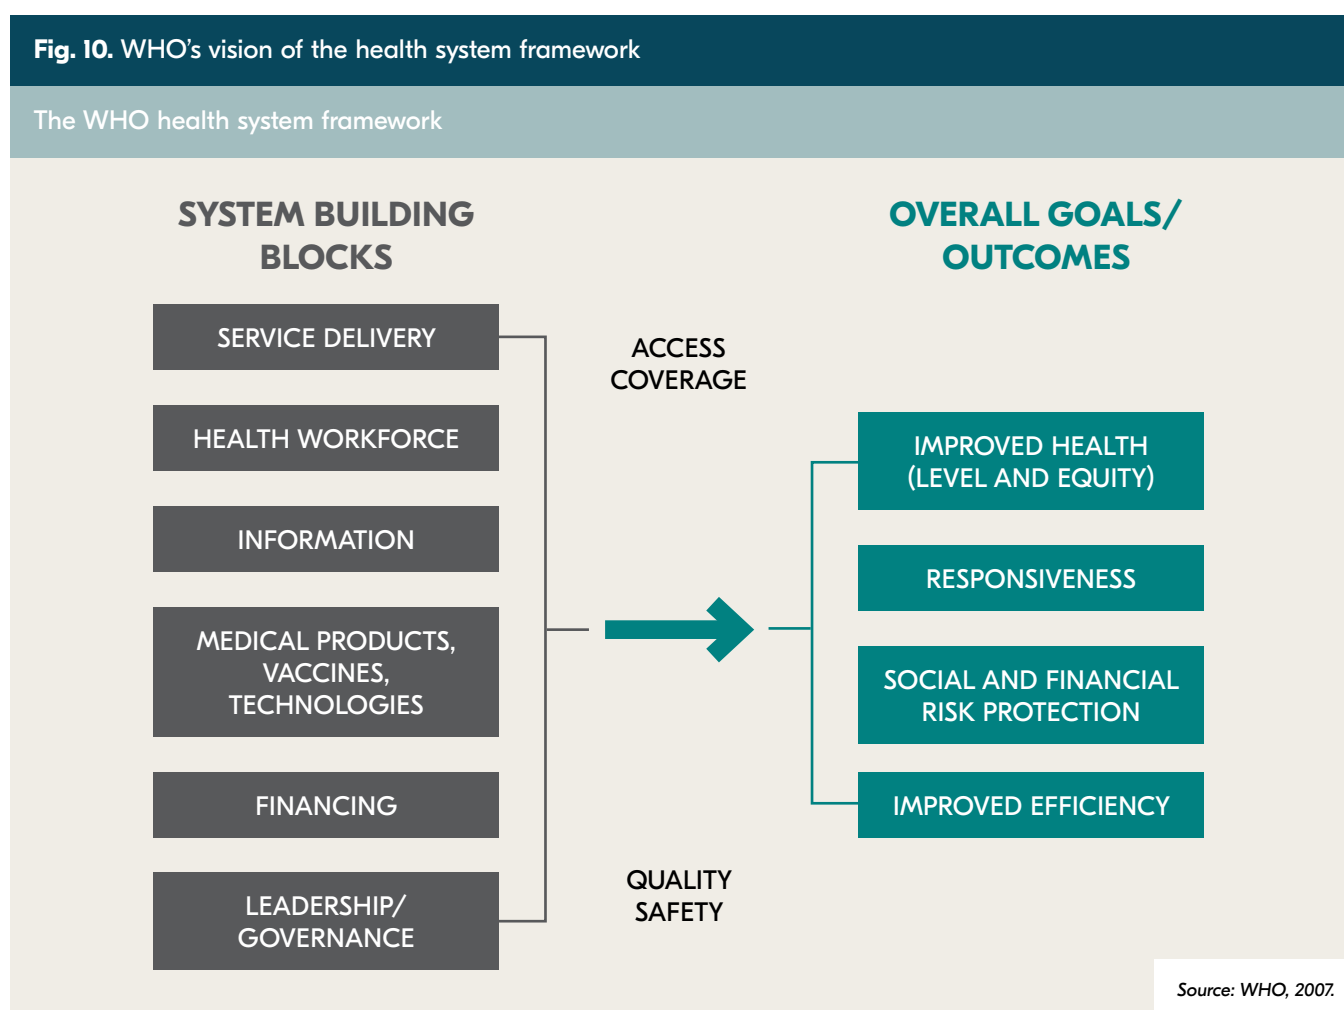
**Fig. 10.** WHO's vision of the health system framework

The WHO health system framework

SYSTEM BUILDING BLOCKS

SERVICE DELIVERY

HEALTH WORKFORCE

INFORMATION

MEDICAL PRODUCTS, VACCINES, TECHNOLOGIES

FINANCING

LEADERSHIP/ GOVERNANCE

ACCESS COVERAGE

QUALITY SAFETY

OVERALL GOALS/ OUTCOMES

IMPROVED HEALTH (LEVEL AND EQUITY)

RESPONSIVENESS

SOCIAL AND FINANCIAL RISK PROTECTION

IMPROVED EFFICIENCY

Source: WHO, 2007.